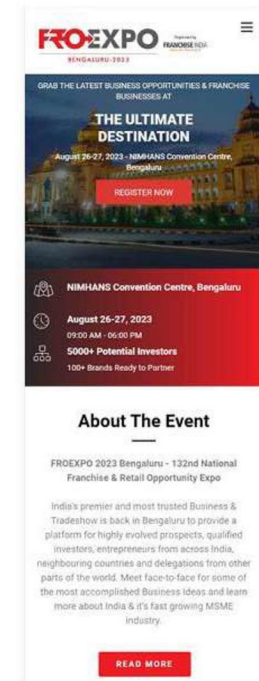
FROEXPO Organised by FRANCHISE INDIA

BENGALURU-2023

GRAB THE LATEST BUSINESS OPPORTUNITIES & FRANCHISE BUSINESSES AT

THE ULTIMATE DESTINATION

August 26-27, 2023 - NIMHANS Convention Centre, Bengaluru

REGISTER NOW

NIMHANS Convention Centre, Bengaluru

August 26-27, 2023
09:00 AM - 06:00 PM

5000+ Potential Investors
100+ Brands Ready to Partner

About The Event

FROEXPO 2023 Bengaluru - 132nd National Franchise & Retail Opportunity Expo

India's premier and most trusted Business & Tradeshow is back in Bengaluru to provide a platform for highly evolved prospects, qualified investors, entrepreneurs from across India, neighbouring countries and delegations from other parts of the world. Meet face-to-face for some of the most accomplished Business ideas and learn more about India & it's fast growing MSME industry.

READ MORE